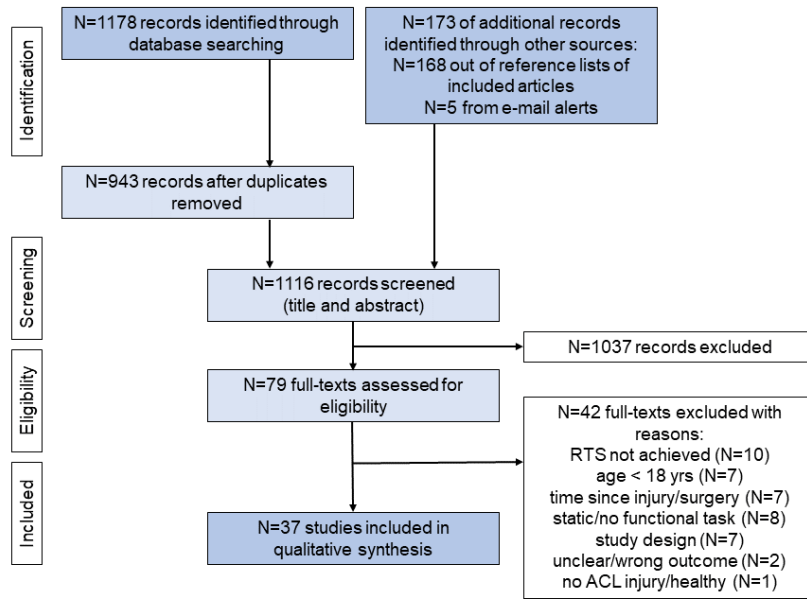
Identification

N=1178 records identified through database searching

N=173 of additional records identified through other sources:
N=168 out of reference lists of included articles
N=5 from e-mail alerts

N=943 records after duplicates removed

Screening

N=1116 records screened (title and abstract)

N=1037 records excluded

Eligibility

N=79 full-texts assessed for eligibility

N=42 full-texts excluded with reasons:
RTS not achieved (N=10)
age < 18 yrs (N=7)
time since injury/surgery (N=7)
static/no functional task (N=8)
study design (N=7)
unclear/wrong outcome (N=2)
no ACL injury/healthy (N=1)

Included

N=37 studies included in qualitative synthesis